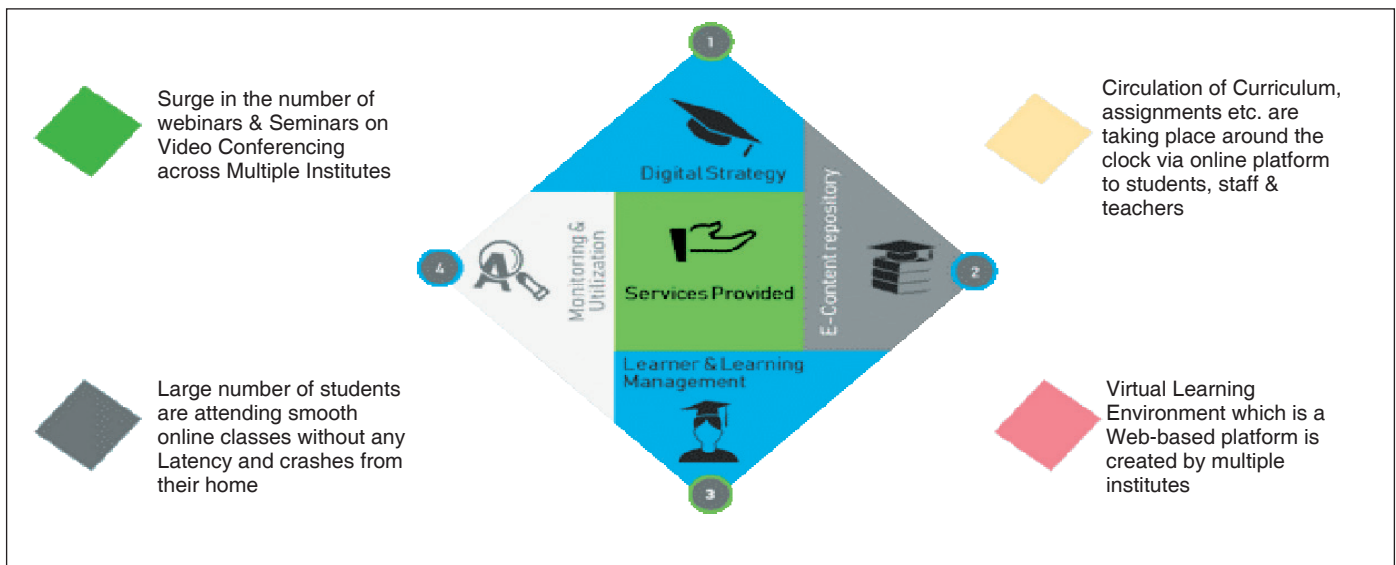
Surge in the number of webinars & Seminars on Video Conferencing across Multiple Institutes

1

Digital Strategy

Circulation of Curriculum, assignments etc. are taking place around the clock via online platform to students, staff & teachers

4

Monitoring & Utilization

Services Provided

E-Content repository

2

Learner & Learning Management

3

Large number of students are attending smooth online classes without any Latency and crashes from their home

Virtual Learning Environment which is a Web-based platform is created by multiple institutes